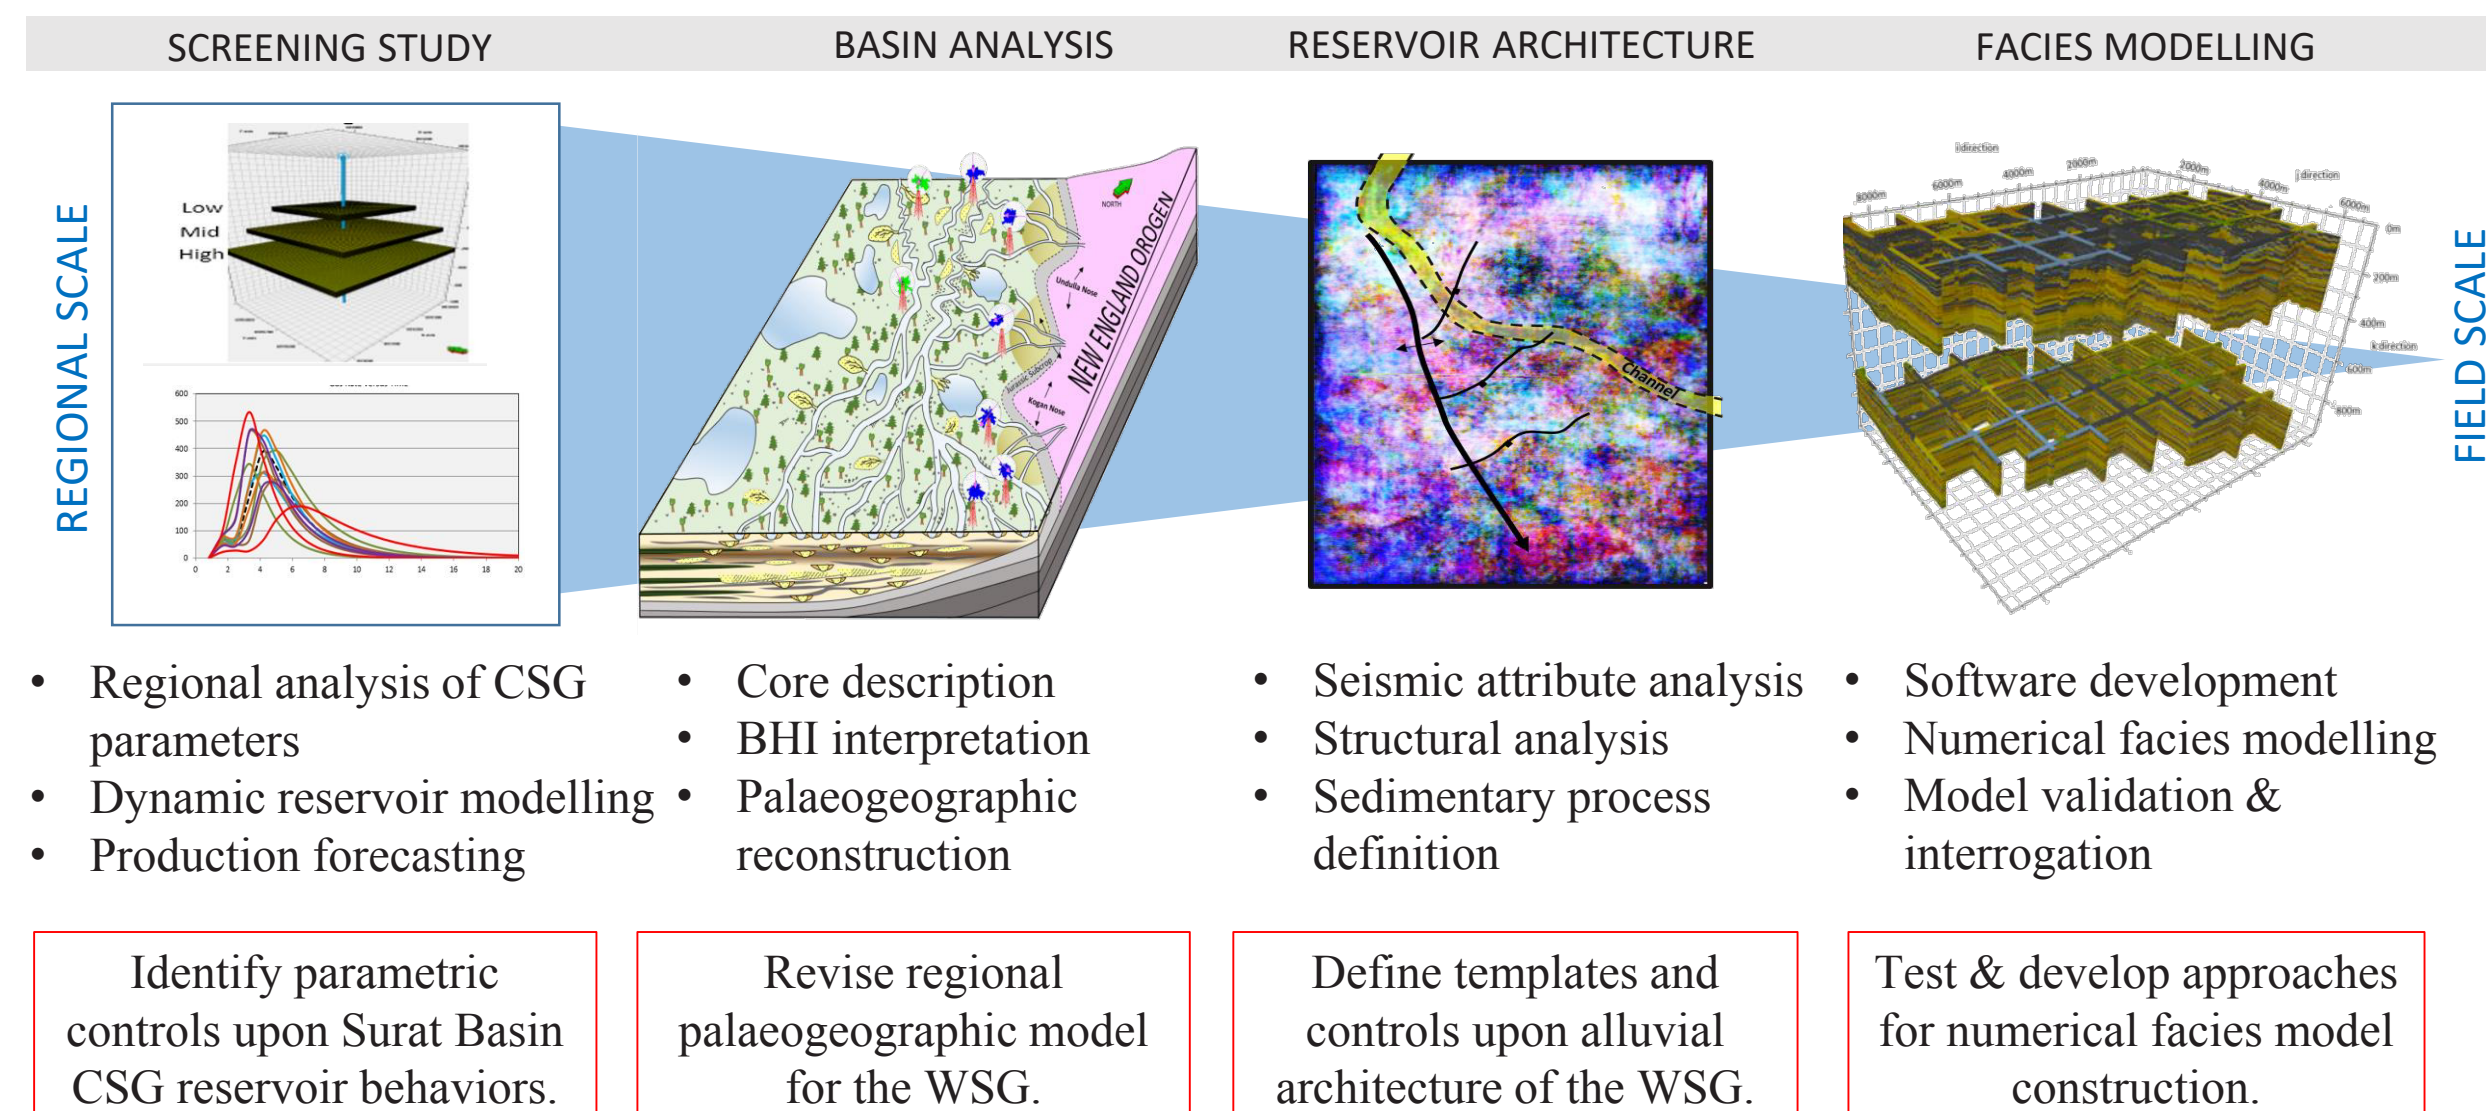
SCREENING STUDY BASIN ANALYSIS RESERVOIR ARCHITECTURE FACIES MODELLING

REGIONAL SCALE

Low
Mid
High

600
500
400
300
200
100
0
0 2 4 6 8 10 12 14 16 18 20

NORTH
NEW ENGLAND OROGEN
Undulla Nose
Kogan Nose

Channel

i direction
j direction
k direction
8000m
6000m
4000m
2000m
2000m
4000m
6000m
0m
200m
400m
600m
800m

FIELD SCALE

• Regional analysis of CSG parameters
• Dynamic reservoir modelling
• Production forecasting

• Core description
• BHI interpretation
• Palaeogeographic reconstruction

• Seismic attribute analysis
• Structural analysis
• Sedimentary process definition

• Software development
• Numerical facies modelling
• Model validation & interrogation

Identify parametric controls upon Surat Basin CSG reservoir behaviors.

Revise regional palaeogeographic model for the WSG.

Define templates and controls upon alluvial architecture of the WSG.

Test & develop approaches for numerical facies model construction.